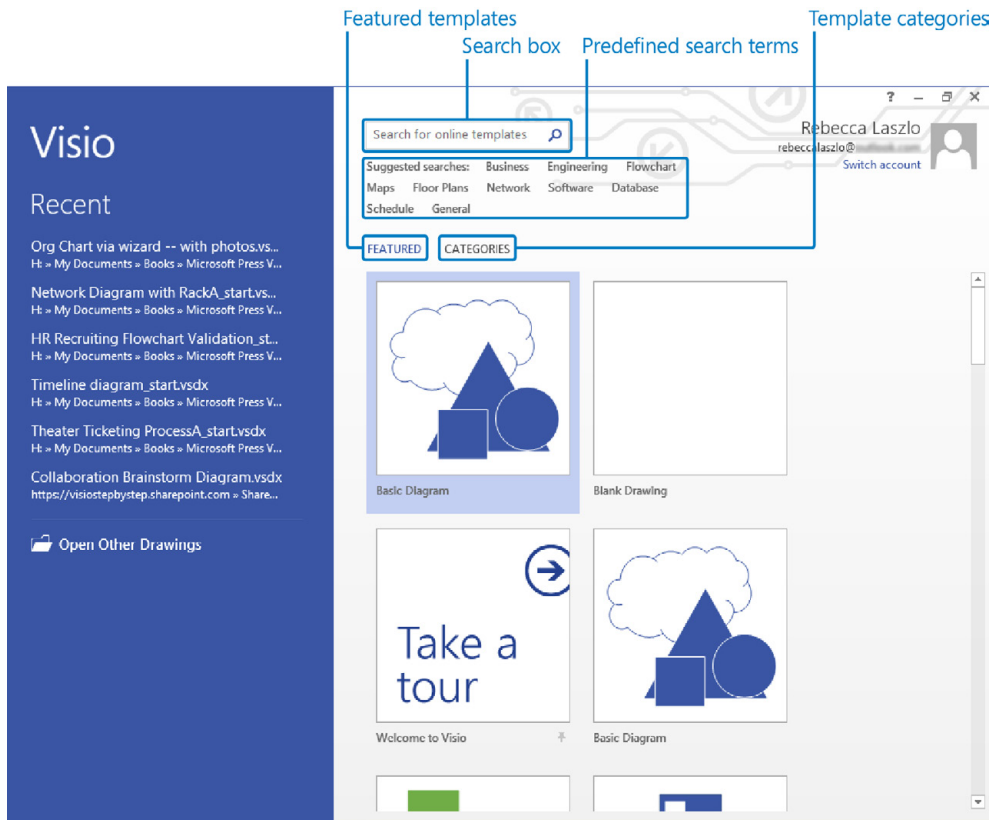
Featured templates
Search box
Predefined search terms
Template categories

? – ✕

Visio

Recent

Org Chart via wizard -- with photos.vs...
H: » My Documents » Books » Microsoft Press V...

Network Diagram with RackA_start.vs...
H: » My Documents » Books » Microsoft Press V...

HR Recruiting Flowchart Validation_st...
H: » My Documents » Books » Microsoft Press V...

Timeline diagram_start.vsdx
H: » My Documents » Books » Microsoft Press V...

Theater Ticketing ProcessA_start.vsdx
H: » My Documents » Books » Microsoft Press V...

Collaboration Brainstorm Diagram.vsdx
https://visiostepbystep.sharepoint.com » Share...

Open Other Drawings

Search for online templates

Suggested searches: Business Engineering Flowchart Maps Floor Plans Network Software Database Schedule General

Rebecca Laszlo
rebeccalaszlo@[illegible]
Switch account

FEATURED CATEGORIES

Basic Diagram

Blank Drawing

Take a tour

Welcome to Visio

Basic Diagram